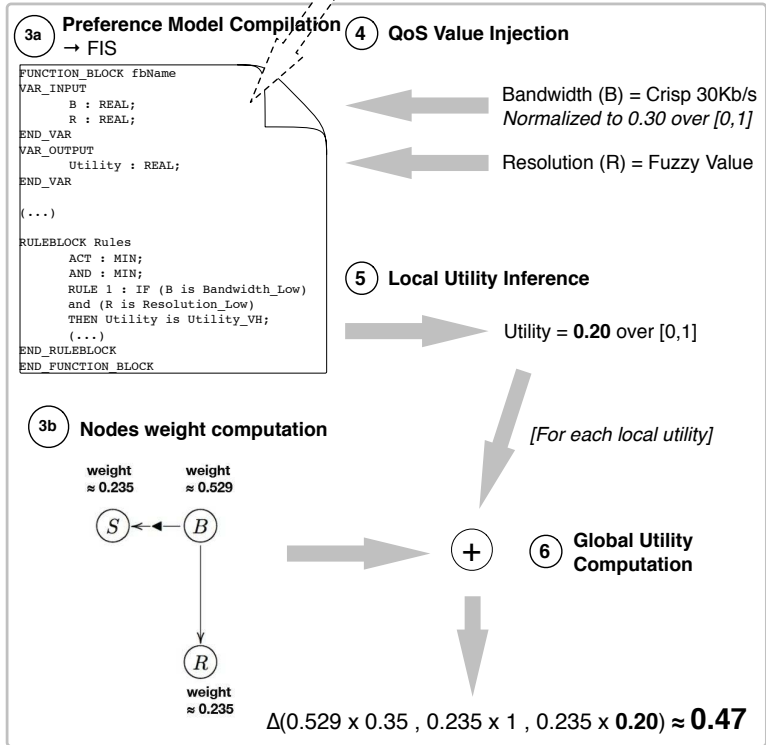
3a Preference Model Compilation → FIS

FUNCTION_BLOCK fbName
VAR_INPUT
B : REAL;
R : REAL;
END_VAR
VAR_OUTPUT
Utility : REAL;
END_VAR

(...)

RULEBLOCK Rules
ACT : MIN;
AND : MIN;
RULE 1 : IF (B is Bandwidth_Low) and (R is Resolution_Low) THEN Utility is Utility_VH;
(...)
END_RULEBLOCK
END_FUNCTION_BLOCK

4 QoS Value Injection

Bandwidth (B) = Crisp 30Kb/s
*Normalized to 0.30 over [0,1]*

Resolution (R) = Fuzzy Value

5 Local Utility Inference

Utility = **0.20** over [0,1]

*[For each local utility]*

3b Nodes weight computation

weight ≈ 0.235
weight ≈ 0.529

$S$ $B$

$R$
weight ≈ 0.235

+

6 Global Utility Computation

Δ(0.529 x 0.35 , 0.235 x 1 , 0.235 x **0.20**) ≈ **0.47**